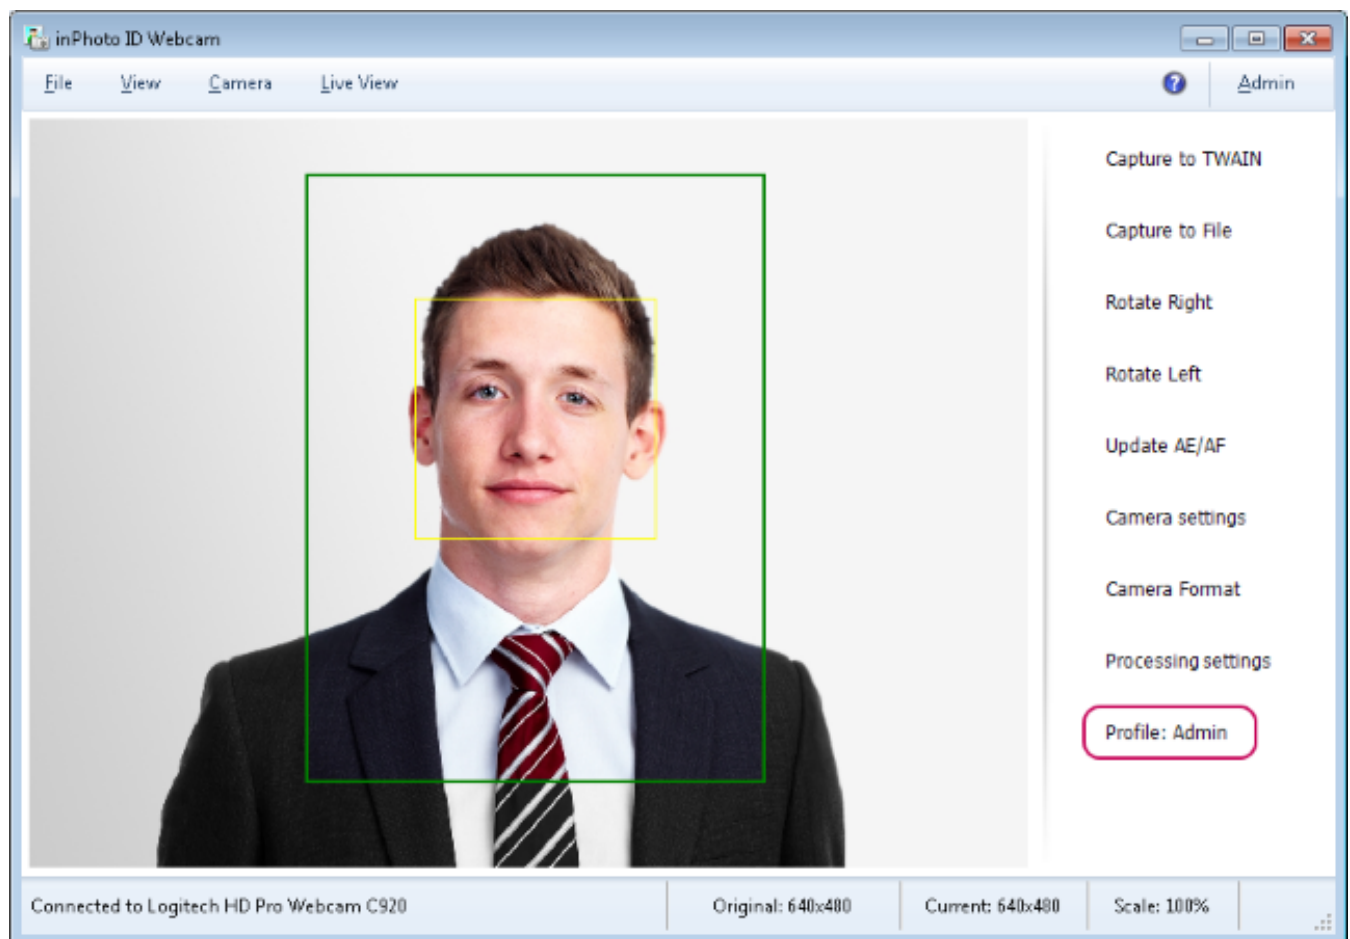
inPhoto ID Webcam

File View Camera Live View

Admin

Capture to TWAIN

Capture to File

Rotate Right

Rotate Left

Update AE/AF

Camera settings

Camera Format

Processing settings

Profile: Admin

Connected to Logitech HD Pro Webcam C920

Original: 640x480

Current: 640x480

Scale: 100%